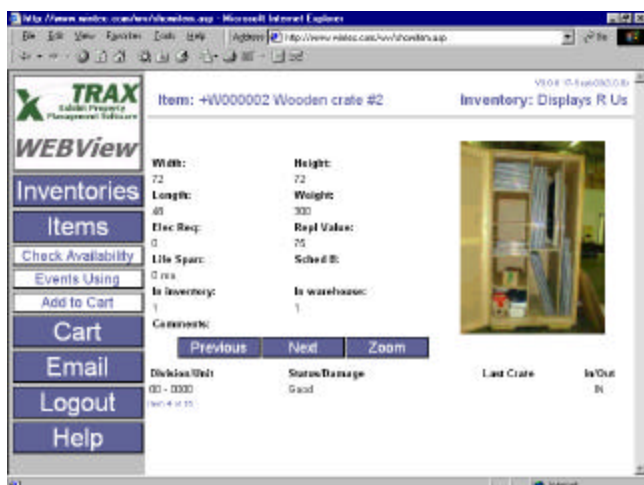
http://www.wintec.com/ww/showitem.asp - Microsoft Internet Explorer

File Edit View Favorites Tools Help

Address http://www.wintec.com/ww/showitem.asp

Go

TRAX
Exhibit Property Management Software

WEBView

Inventories

Items

Check Availability

Events Using

Add to Cart

Cart

Email

Logout

Help

Item: +W000002 Wooden crate #2

Inventory: Displays R Us

V3.0 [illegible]

Width:
72

Height:
72

Length:
48

Weight:
300

Elec Req:
0

Repl Value:
75

Life Span:
0 mo

Sched B:

In Inventory:
1

In warehouse:
1

Comments:

Previous

Next

Zoom

| Division/Unit | Status/Damage | Last Crate | In/Out |
|---|---|---|---|
| 00 - 0000 | Good | | IN |

Item 4 of 15